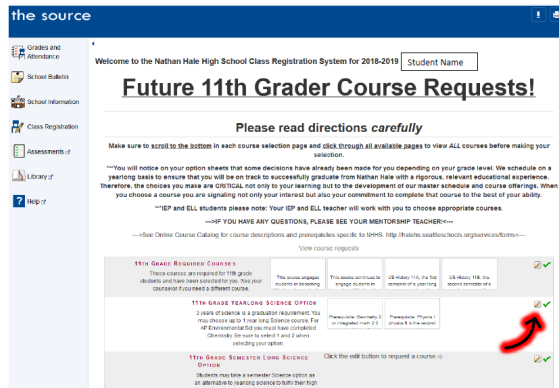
the source

Grades and Attendance

School Bulletin

School Information

Class Registration

Assessments

Library

Help

Welcome to the Nathan Hale High School Class Registration System for 2018-2019 Student Name

Future 11th Grader Course Requests!

Please read directions carefully

Make sure to scroll to the bottom in each course selection page and click through all available pages to view ALL courses before making your selection.

***You will notice on your option sheets that some decisions have already been made for you depending on your grade level. We schedule on a yearlong basis to ensure that you will be on track to successfully graduate from Nathan Hale with a rigorous, relevant educational experience. Therefore, the choices you make are CRITICAL not only to your learning but to the development of our master schedule and course offerings. When you choose a course you are signaling not only your interest but also your commitment to complete that course to the best of your ability.

***IEP and ELL students please note: Your IEP and ELL teacher will work with you to choose appropriate courses.

---IF YOU HAVE ANY QUESTIONS, PLEASE SEE YOUR MENTORSHIP TEACHER!<---

--->See Online Course Catalog for course descriptions and prerequisites specific to NHHS. http://halehs.seattleschools.org/services/forms<---

View course requests

11th Grade Required Courses
These courses are required for 11th grade students and have been selected for you. See your counselor if you need a different course.

This course engages students in becoming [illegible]

This course continues to engage students in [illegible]

US History 11A, the first semester of a yearlong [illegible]

US History 11B, the second semester of a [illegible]

11th Grade Yearlong Science Option
3 years of science is a graduation requirement. You may choose up to 1 year long Science course. For AP Environmental Sci you must have completed Chemistry. Be sure to select 1 and 2 when selecting your option.

Prerequisite: Chemistry 2 or integrated math 2 0

Prerequisite: Physics 1 physics 8 is the second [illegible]

11th Grade Semester Long Science Option
Click the edit button to request a course -->
Students may take a semester Science option as an alternative to yearlong science to fulfill their high